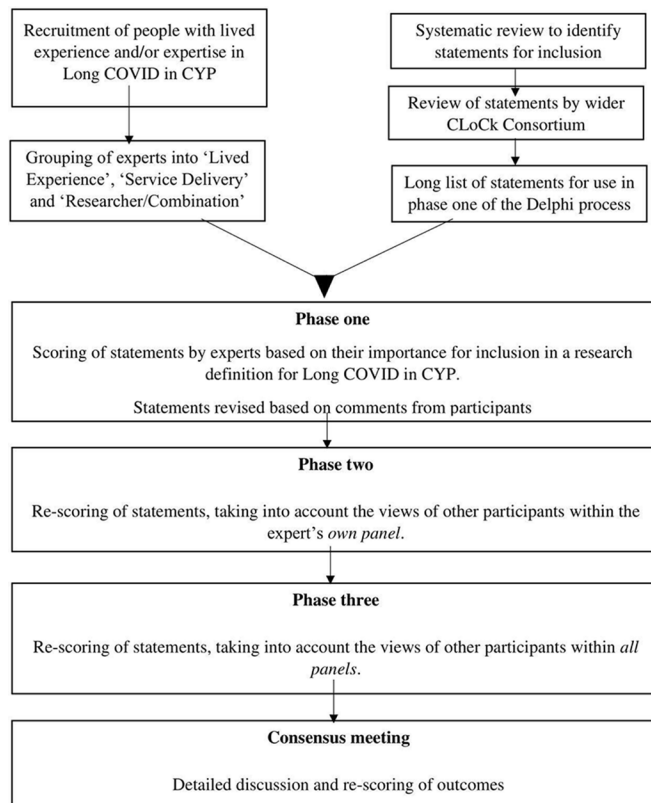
Recruitment of people with lived experience and/or expertise in Long COVID in CYP

Grouping of experts into 'Lived Experience', 'Service Delivery' and 'Researcher/Combination'

Systematic review to identify statements for inclusion

Review of statements by wider CLoCk Consortium

Long list of statements for use in phase one of the Delphi process

Phase one

Scoring of statements by experts based on their importance for inclusion in a research definition for Long COVID in CYP.

Statements revised based on comments from participants

Phase two

Re-scoring of statements, taking into account the views of other participants within the expert's own panel.

Phase three

Re-scoring of statements, taking into account the views of other participants within all panels.

Consensus meeting

Detailed discussion and re-scoring of outcomes